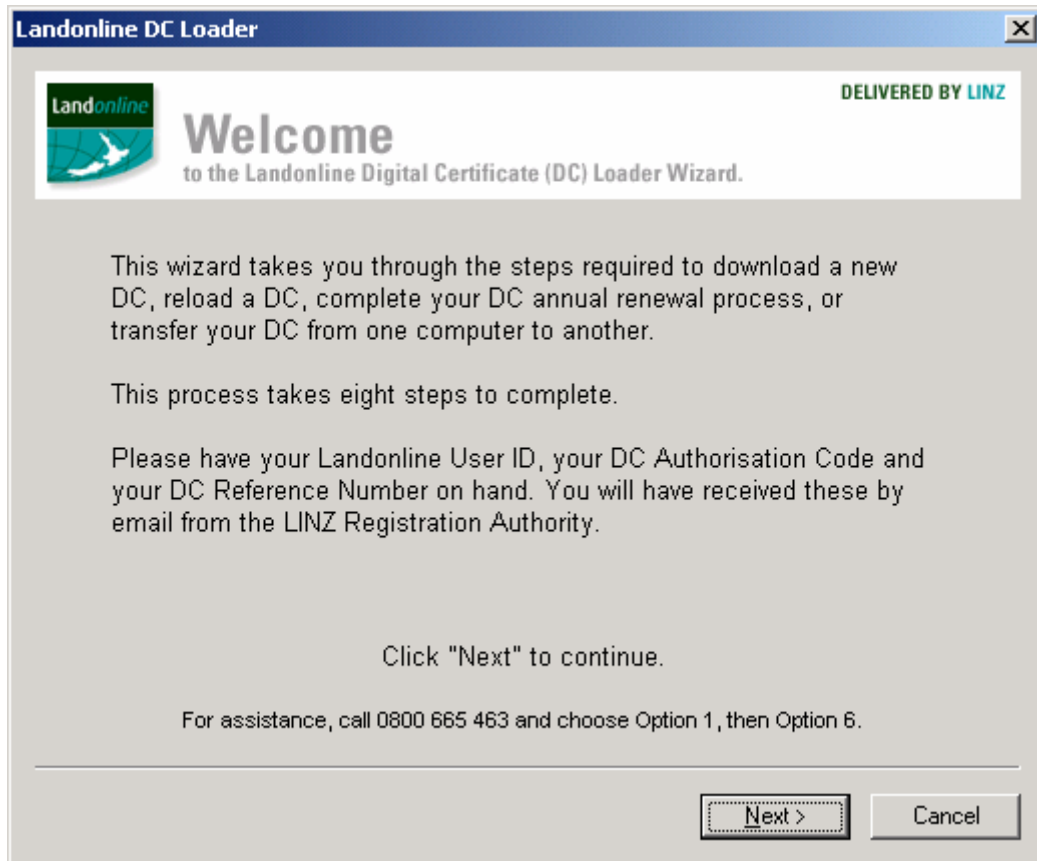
Landonline DC Loader

Landonline

DELIVERED BY LINZ

Welcome
to the Landonline Digital Certificate (DC) Loader Wizard.

This wizard takes you through the steps required to download a new DC, reload a DC, complete your DC annual renewal process, or transfer your DC from one computer to another.

This process takes eight steps to complete.

Please have your Landonline User ID, your DC Authorisation Code and your DC Reference Number on hand. You will have received these by email from the LINZ Registration Authority.

Click "Next" to continue.

For assistance, call 0800 665 463 and choose Option 1, then Option 6.

Next >

Cancel